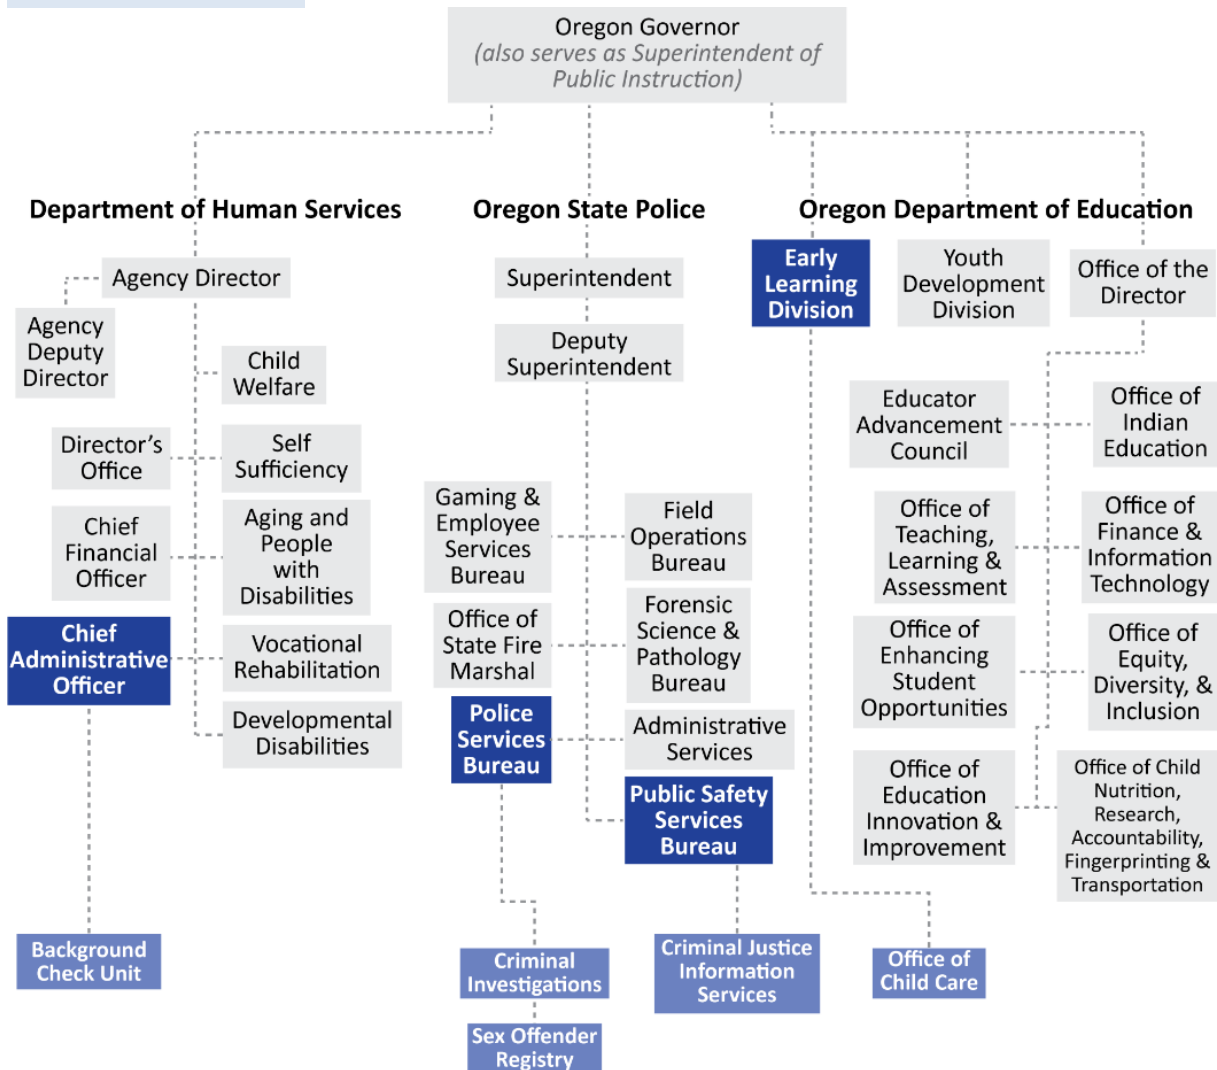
Oregon Governor
(also serves as Superintendent of Public Instruction)

Department of Human Services

Agency Director

Agency Deputy Director

Child Welfare

Director's Office

Self Sufficiency

Chief Financial Officer

Aging and People with Disabilities

Chief Administrative Officer

Vocational Rehabilitation

Developmental Disabilities

Background Check Unit

Oregon State Police

Superintendent

Deputy Superintendent

Gaming & Employee Services Bureau

Field Operations Bureau

Office of State Fire Marshal

Forensic Science & Pathology Bureau

Police Services Bureau

Administrative Services

Public Safety Services Bureau

Criminal Investigations

Sex Offender Registry

Criminal Justice Information Services

Oregon Department of Education

Early Learning Division

Youth Development Division

Office of the Director

Educator Advancement Council

Office of Indian Education

Office of Teaching, Learning & Assessment

Office of Finance & Information Technology

Office of Enhancing Student Opportunities

Office of Equity, Diversity, & Inclusion

Office of Education Innovation & Improvement

Office of Child Nutrition, Research, Accountability, Fingerprinting & Transportation

Office of Child Care